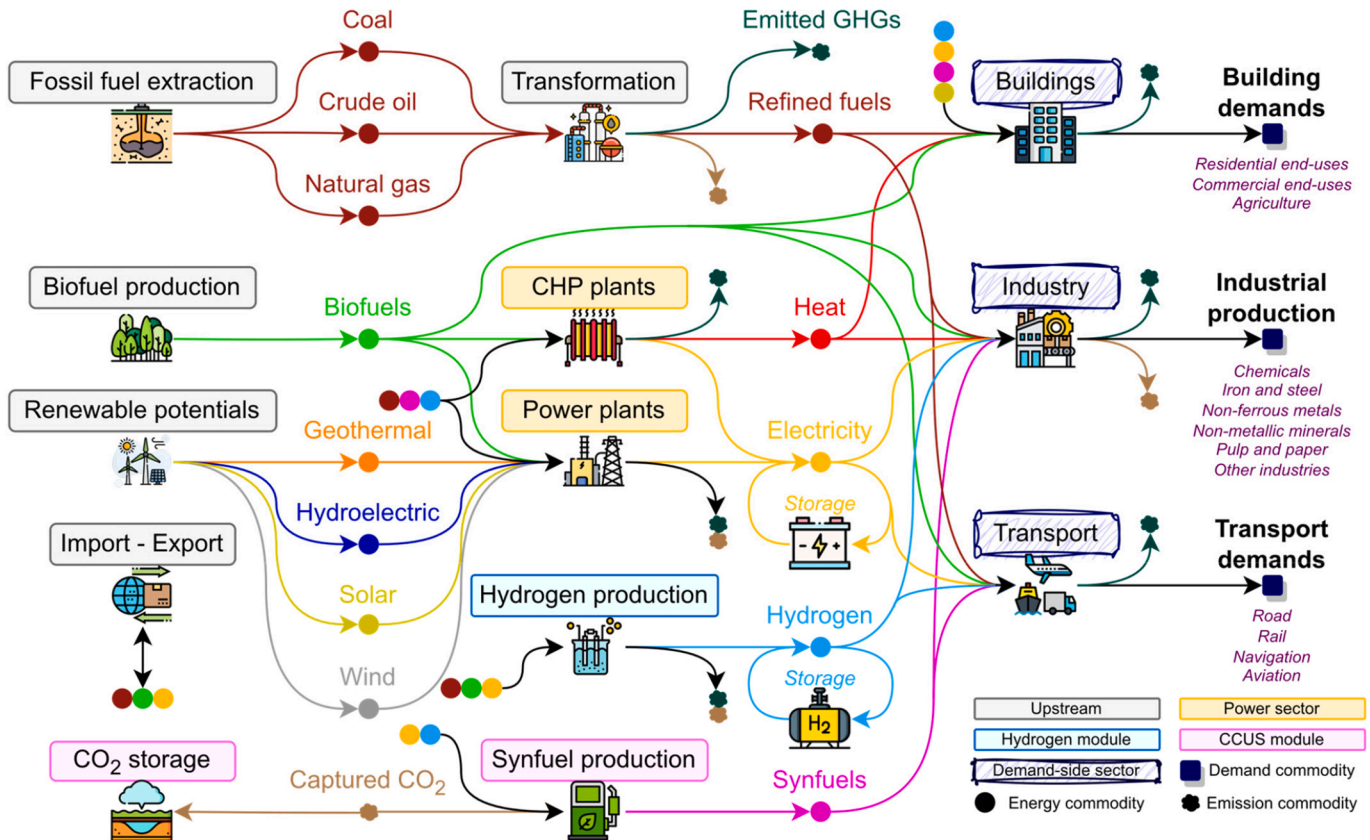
Coal

Emitted GHGs

Fossil fuel extraction

Crude oil

Transformation

Buildings

Building demands

Refined fuels

Natural gas

Residential end-uses
Commercial end-uses
Agriculture

Biofuel production

Biofuels

CHP plants

Heat

Industry

Industrial production

Chemicals
Iron and steel
Non-ferrous metals
Non-metallic minerals
Pulp and paper
Other industries

Renewable potentials

Power plants

Geothermal

Electricity

Storage

Hydroelectric

Transport

Transport demands

Import - Export

Road
Rail
Navigation
Aviation

Hydrogen production

Solar

Hydrogen

Storage

$H_2$

Wind

CO$_2$ storage

Captured CO$_2$

Synfuel production

Synfuels

| Upstream | Power sector |
|---|---|
| Hydrogen module | CCUS module |
| Demand-side sector | Demand commodity |
| Energy commodity | Emission commodity |